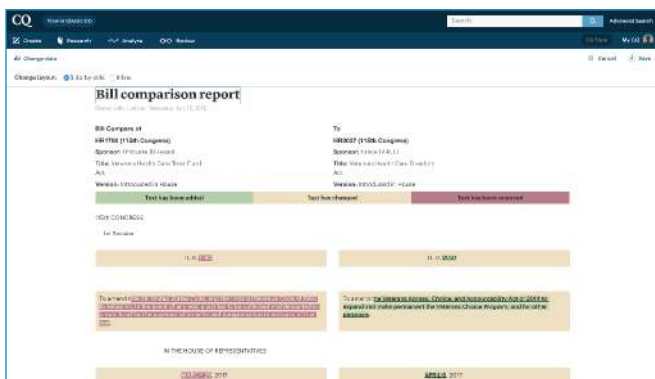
CQ View in classic site

Search Advanced Search

Create Research Analyze Review

My CQ

Change data

Change layout: Side-by-side Inline

Cancel Save

Bill comparison report

Bill Compare of

HR1793 (115th Congress)

Sponsor: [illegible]

Title: Veterans Health Care Trust Fund Act

Version: Introduced in House

To

HR3037 (115th Congress)

Sponsor: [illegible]

Title: Veterans Health Care Directive Act

Version: Introduced in House

| Text has been added | Text has changed | Text has been removed |
|---|---|---|

115TH CONGRESS

1st Session

H. R. 1793

H. R. 3037

To amend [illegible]

To amend to Veterans Access, Choice, and Accountability Act of 2014 to expand and make permanent the Veterans Choice Program, and for other purposes.

IN THE HOUSE OF REPRESENTATIVES

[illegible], 2017

APRIL, 2017